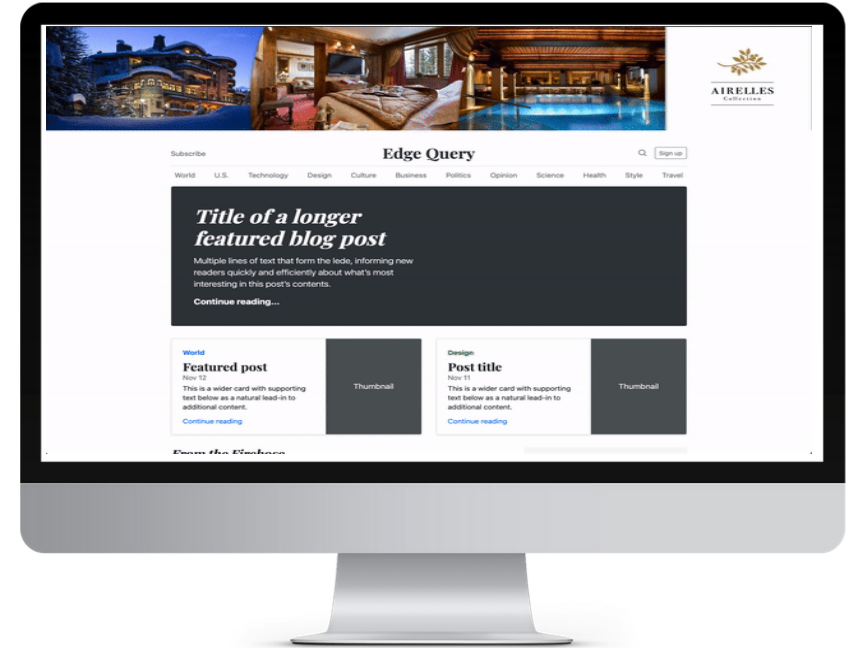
AIRELLES
Collection

Subscribe

Edge Query

Sign up

World U.S. Technology Design Culture Business Politics Opinion Science Health Style Travel

Title of a longer featured blog post

Multiple lines of text that form the lede, informing new readers quickly and efficiently about what's most interesting in this post's contents.

Continue reading...

World
Featured post
Nov 12
This is a wider card with supporting text below as a natural lead-in to additional content.
Continue reading

Thumbnail

Design
Post title
Nov 11
This is a wider card with supporting text below as a natural lead-in to additional content.
Continue reading

Thumbnail

From the Firehose